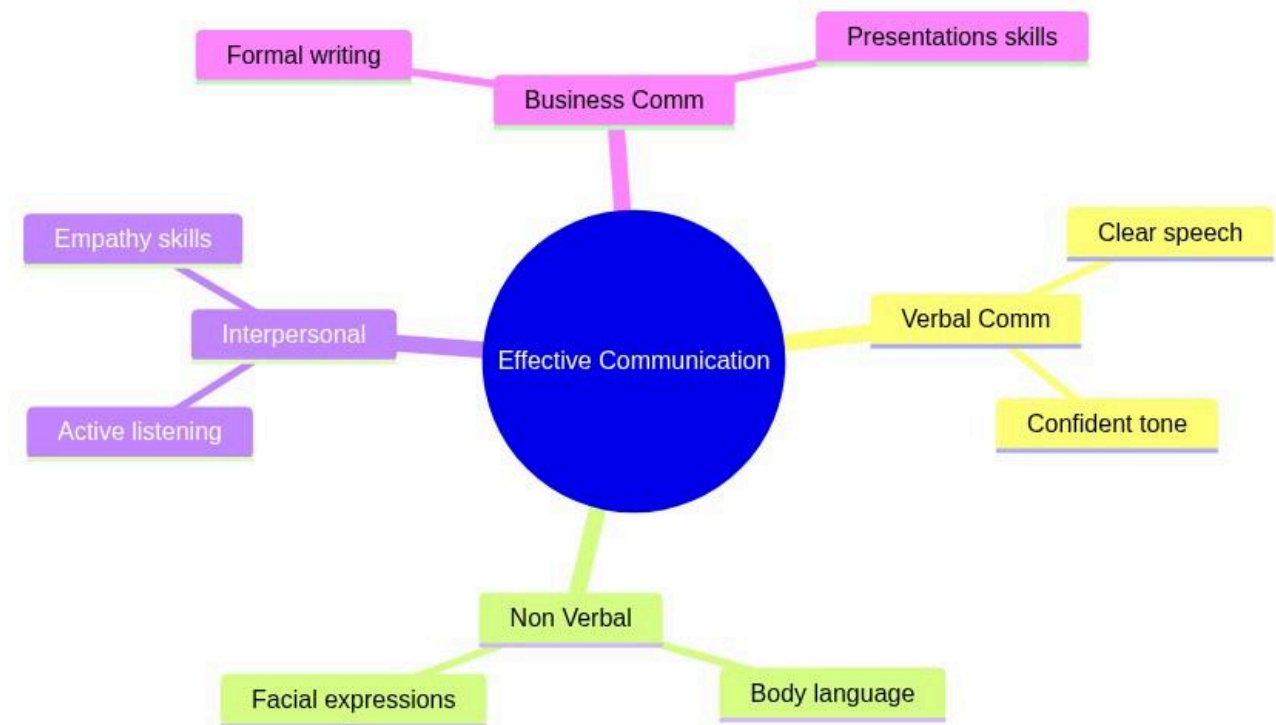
Effective Communication

Business Comm
Formal writing
Presentations skills

Verbal Comm
Clear speech
Confident tone

Non Verbal
Facial expressions
Body language

Interpersonal
Empathy skills
Active listening